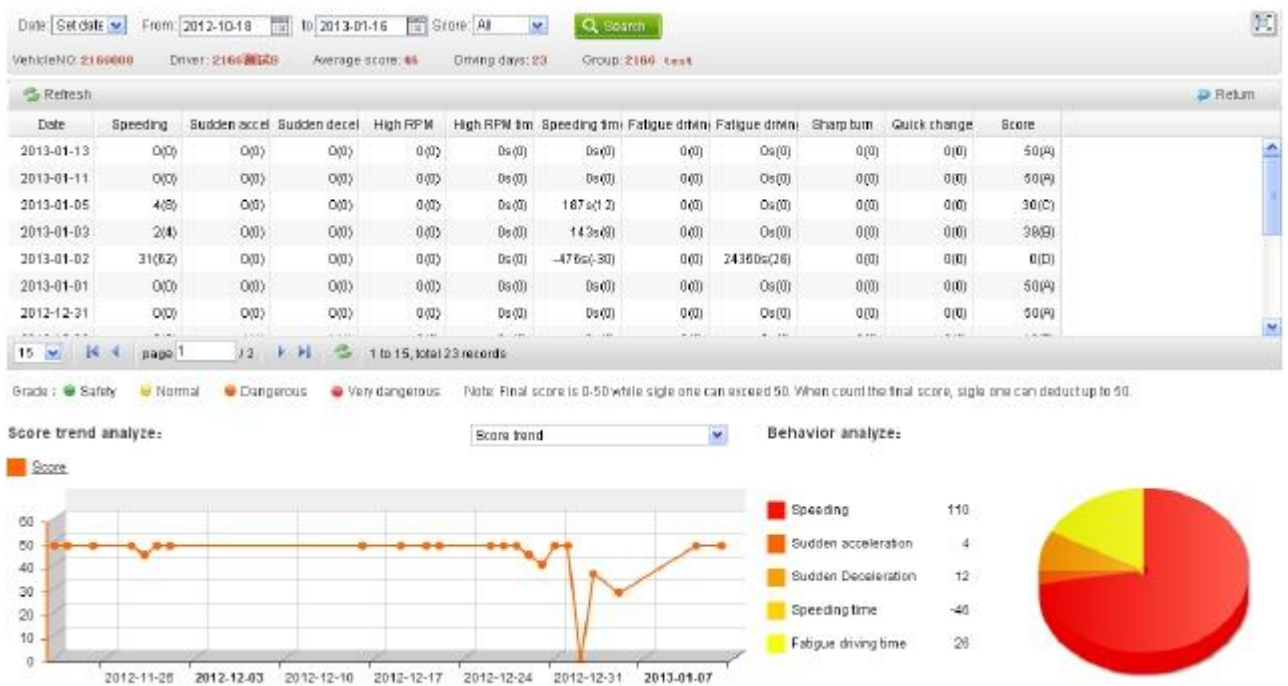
Date: Set date From: 2012-10-18 to 2013-01-16 Score: All Search

VehicleNO: 2166888 Driver: 2166测试3 Average score: 46 Driving days: 23 Group: 2166 test

Refresh Return

| Date | Speeding | Sudden accel | Sudden decel | High RPM | High RPM tim | Speeding tim | Fatigue drivin | Fatigue drivin | Sharp turn | Quick change | Score |
|---|---|---|---|---|---|---|---|---|---|---|---|
| 2013-01-13 | 0(0) | 0(0) | 0(0) | 0(0) | 0s(0) | 0s(0) | 0(0) | 0s(0) | 0(0) | 0(0) | 50(A) |
| 2013-01-11 | 0(0) | 0(0) | 0(0) | 0(0) | 0s(0) | 0s(0) | 0(0) | 0s(0) | 0(0) | 0(0) | 50(A) |
| 2013-01-05 | 4(8) | 0(0) | 0(0) | 0(0) | 0s(0) | 187s(12) | 0(0) | 0s(0) | 0(0) | 0(0) | 30(C) |
| 2013-01-03 | 2(4) | 0(0) | 0(0) | 0(0) | 0s(0) | 143s(8) | 0(0) | 0s(0) | 0(0) | 0(0) | 38(B) |
| 2013-01-02 | 31(62) | 0(0) | 0(0) | 0(0) | 0s(0) | -476s(-30) | 0(0) | 24360s(26) | 0(0) | 0(0) | 0(D) |
| 2013-01-01 | 0(0) | 0(0) | 0(0) | 0(0) | 0s(0) | 0s(0) | 0(0) | 0s(0) | 0(0) | 0(0) | 50(A) |
| 2012-12-31 | 0(0) | 0(0) | 0(0) | 0(0) | 0s(0) | 0s(0) | 0(0) | 0s(0) | 0(0) | 0(0) | 50(A) |

15 page 1 /2 1 to 15, total 23 records

Grade : Safety Normal Dangerous Very dangerous Note: Final score is 0-50 while sigle one can exceed 50. When count the final score, sigle one can deduct up to 50.

Score trend analyze: Score trend

Score

60
50
40
30
20
10
0

2012-11-26 2012-12-03 2012-12-10 2012-12-17 2012-12-24 2012-12-31 2013-01-07

Behavior analyze:

Speeding 110
Sudden acceleration 4
Sudden Deceleration 12
Speeding time -46
Fatigue driving time 26